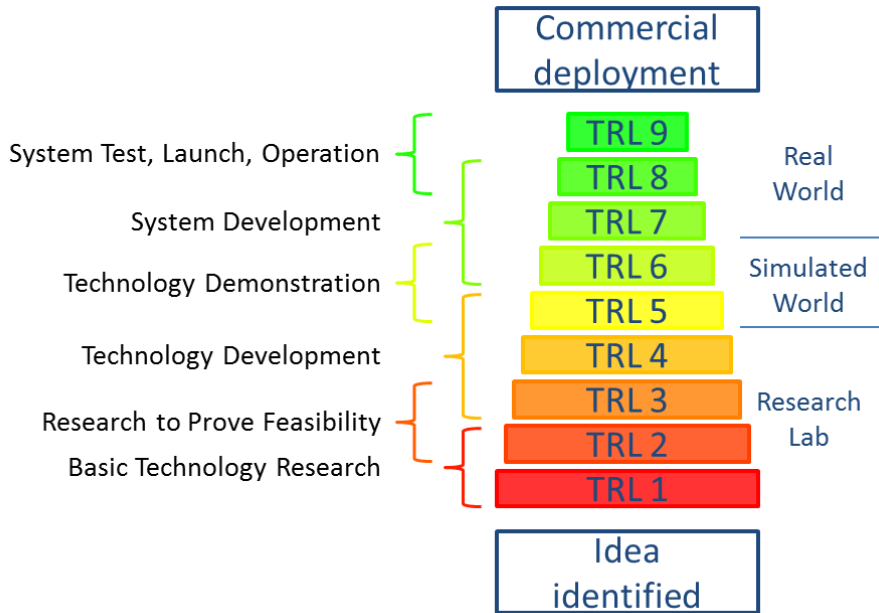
Commercial deployment

System Test, Launch, Operation

System Development

Technology Demonstration

Technology Development

Research to Prove Feasibility

Basic Technology Research

TRL 9
TRL 8
TRL 7
TRL 6
TRL 5
TRL 4
TRL 3
TRL 2
TRL 1

Real World

Simulated World

Research Lab

Idea identified